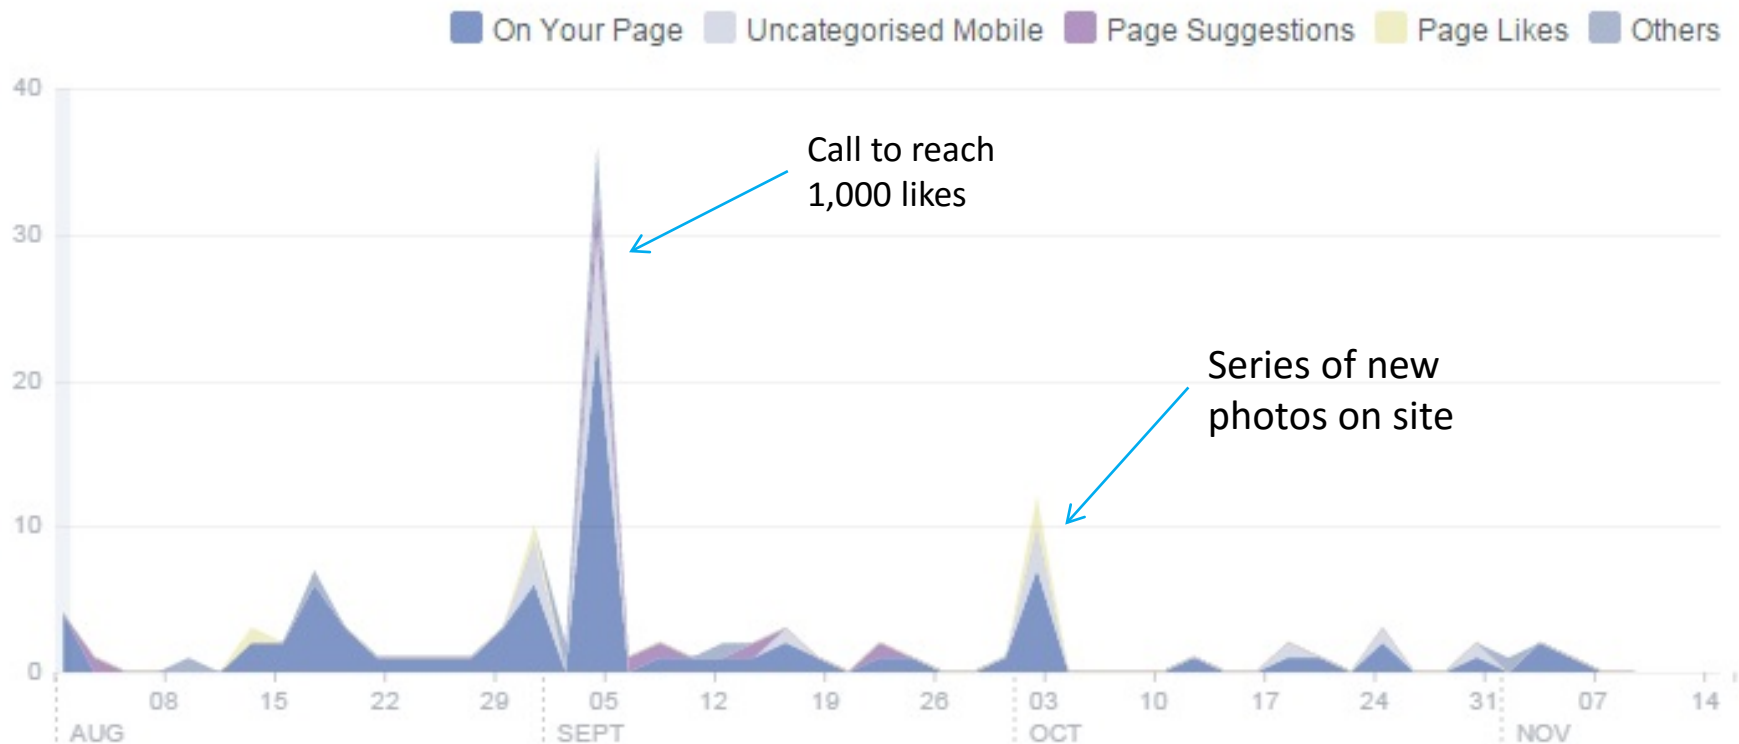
On Your Page Uncategorised Mobile Page Suggestions Page Likes Others

40
30
20
10
0

Call to reach 1,000 likes

Series of new photos on site

08 15 22 29 05 12 19 26 03 10 17 24 31 07 14
AUG SEPT OCT NOV